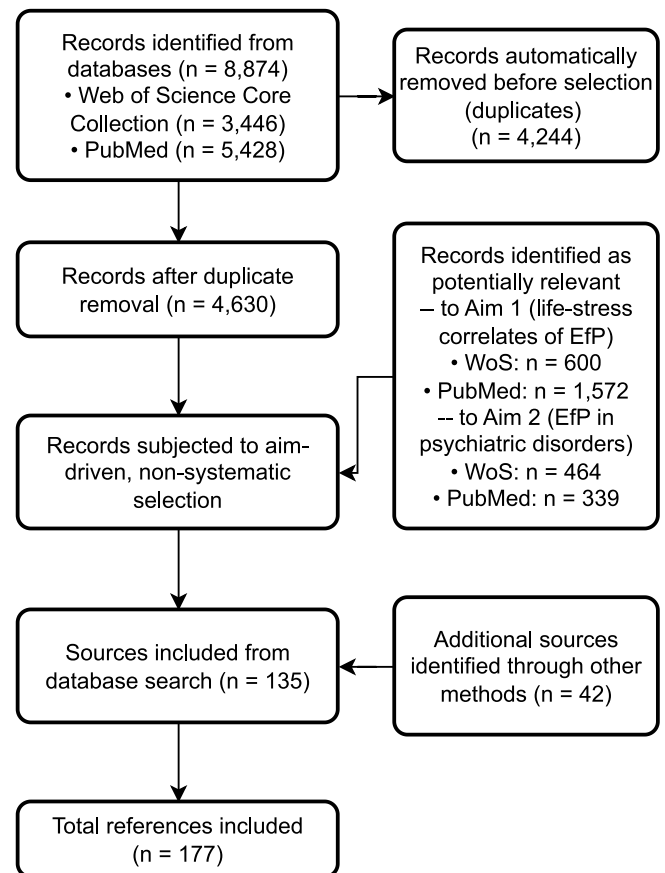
Records identified from databases (n = 8,874)
• Web of Science Core Collection (n = 3,446)
• PubMed (n = 5,428)

Records automatically removed before selection (duplicates) (n = 4,244)

Records after duplicate removal (n = 4,630)

Records identified as potentially relevant
– to Aim 1 (life-stress correlates of EfP)
• WoS: n = 600
• PubMed: n = 1,572
-- to Aim 2 (EfP in psychiatric disorders)
• WoS: n = 464
• PubMed: n = 339

Records subjected to aim-driven, non-systematic selection

Sources included from database search (n = 135)

Additional sources identified through other methods (n = 42)

Total references included (n = 177)